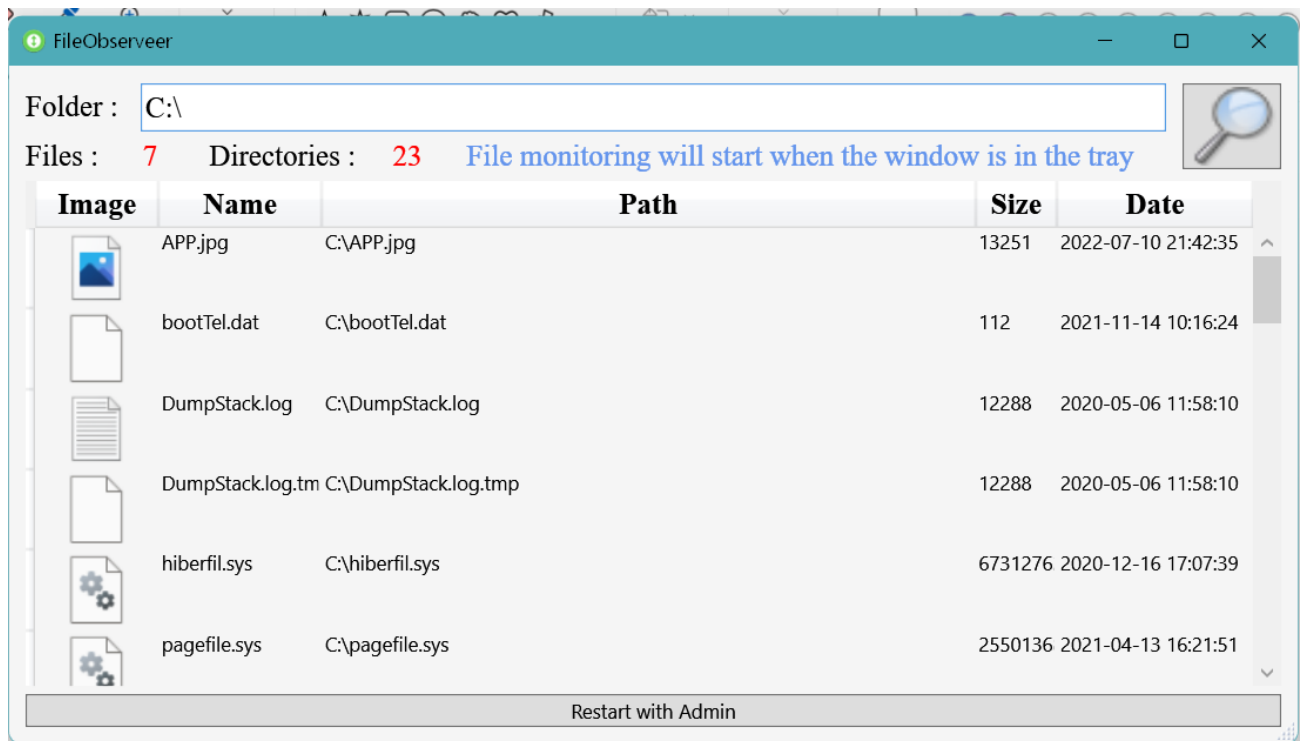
FileObserveer

Folder : C:\

Files : 7 Directories : 23 File monitoring will start when the window is in the tray

| Image | Name | Path | Size | Date |
|---|---|---|---|---|
| | APP.jpg | C:\APP.jpg | 13251 | 2022-07-10 21:42:35 |
| | bootTel.dat | C:\bootTel.dat | 112 | 2021-11-14 10:16:24 |
| | DumpStack.log | C:\DumpStack.log | 12288 | 2020-05-06 11:58:10 |
| | DumpStack.log.tm | C:\DumpStack.log.tmp | 12288 | 2020-05-06 11:58:10 |
| | hiberfil.sys | C:\hiberfil.sys | 6731276 | 2020-12-16 17:07:39 |
| | pagefile.sys | C:\pagefile.sys | 2550136 | 2021-04-13 16:21:51 |

Restart with Admin